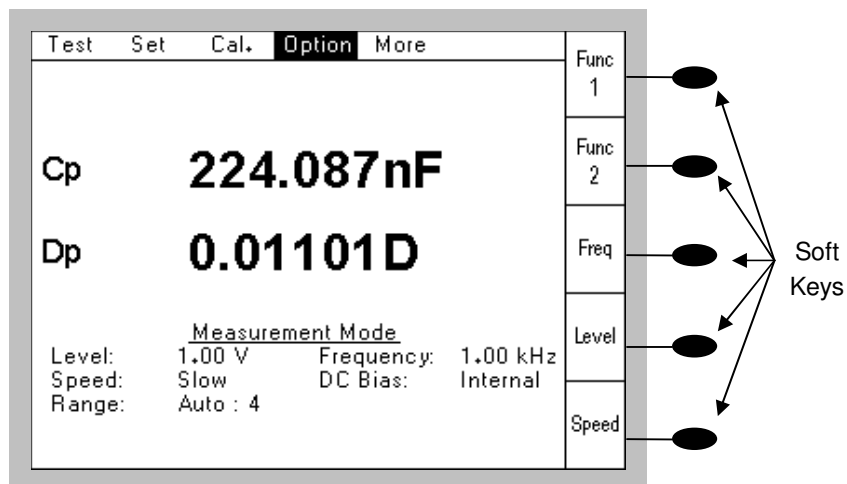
Test Set Cal. Option More

Cp 224.087nF

Dp 0.01101D

Measurement Mode

| | | | |
|---|---|---|---|
| Level: | 1.00 V | Frequency: | 1.00 kHz |
| Speed: | Slow | DC Bias: | Internal |
| Range: | Auto : 4 | | |

Func 1

Func 2

Freq

Level

Speed

Soft Keys